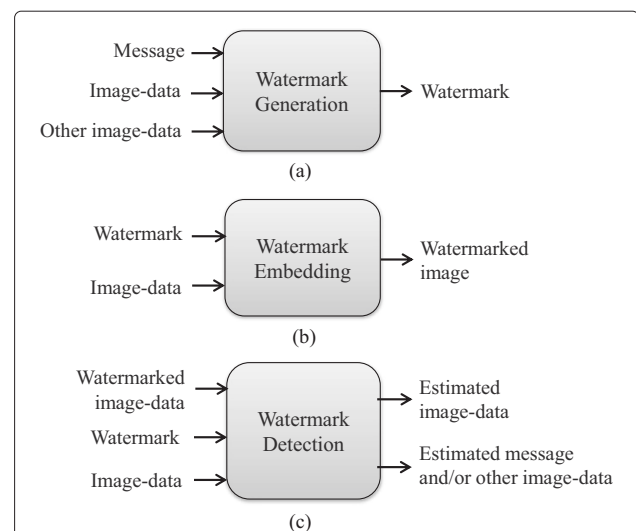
Message

Image-data

Other image-data

Watermark Generation

Watermark

(a)

Watermark

Image-data

Watermark Embedding

Watermarked image

(b)

Watermarked image-data

Watermark

Image-data

Watermark Detection

Estimated image-data

Estimated message and/or other image-data

(c)